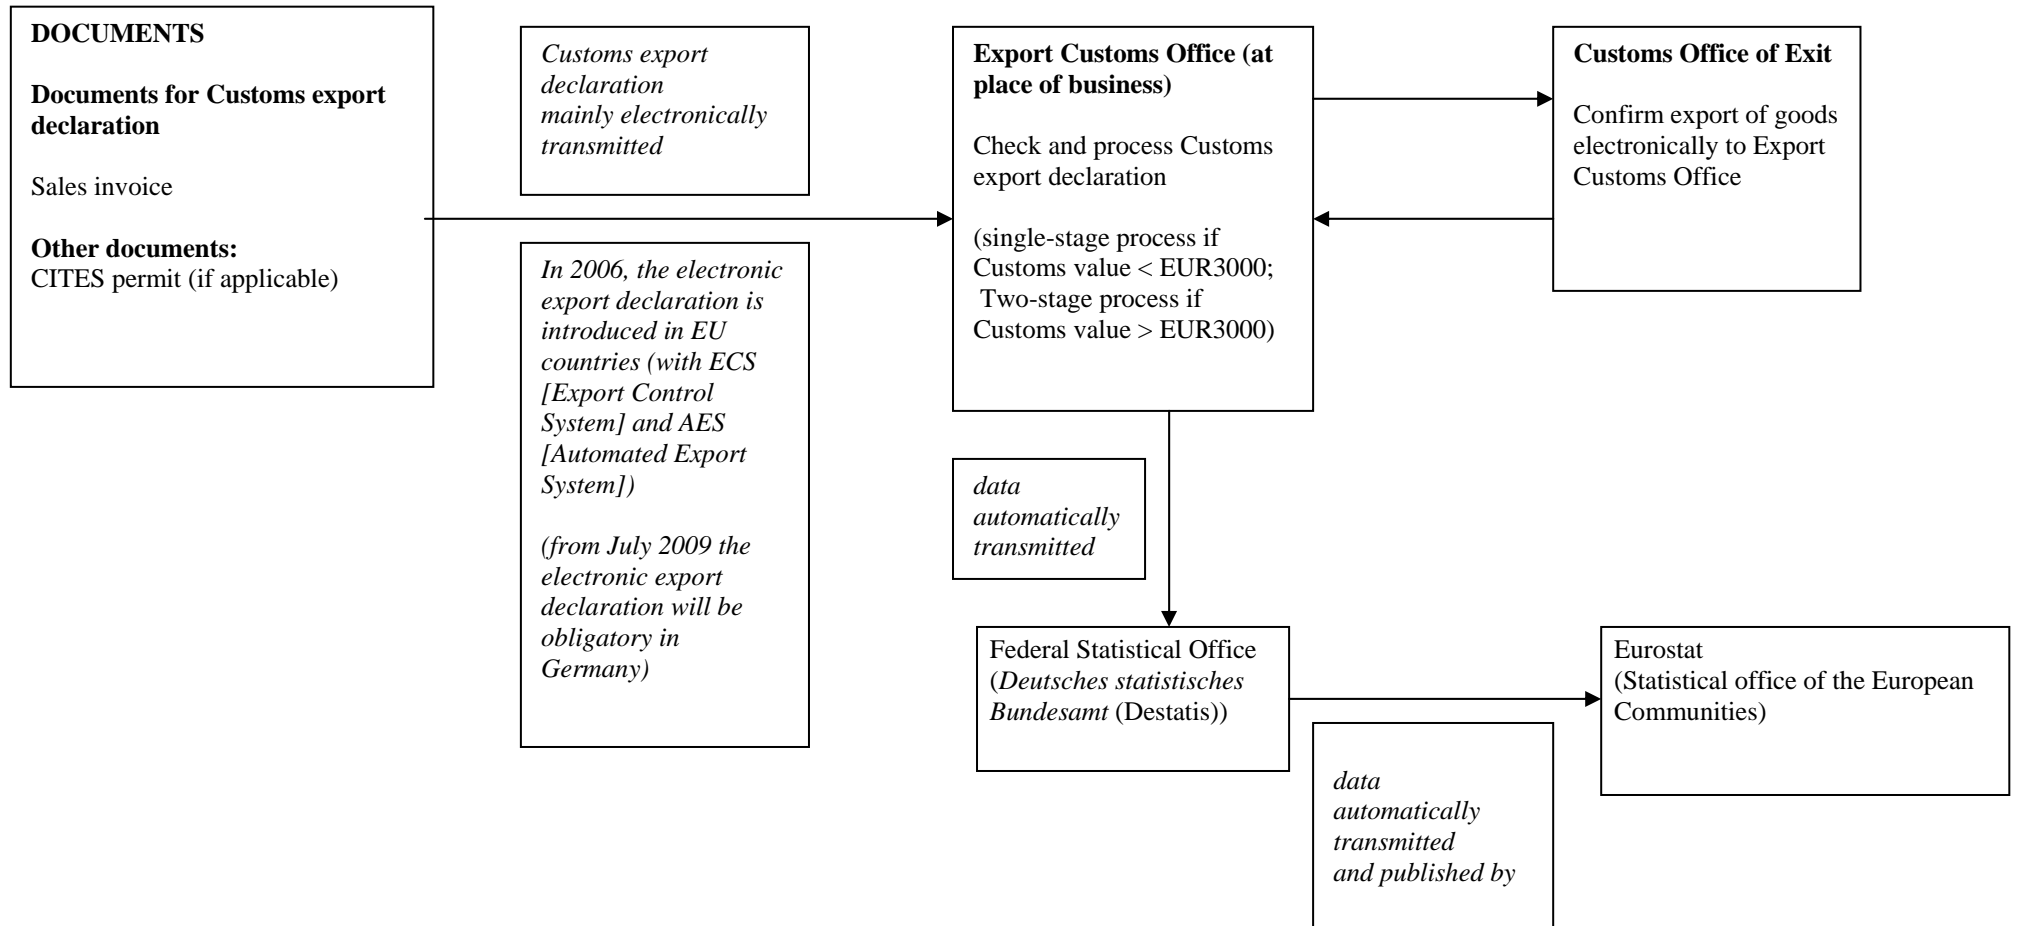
DOCUMENTS

Documents for Customs export declaration

Sales invoice

Other documents:
CITES permit (if applicable)

Customs export declaration mainly electronically transmitted

In 2006, the electronic export declaration is introduced in EU countries (with ECS [Export Control System] and AES [Automated Export System])

(from July 2009 the electronic export declaration will be obligatory in Germany)

Export Customs Office (at place of business)

Check and process Customs export declaration

(single-stage process if Customs value < EUR3000; Two-stage process if Customs value > EUR3000)

Customs Office of Exit

Confirm export of goods electronically to Export Customs Office

data automatically transmitted

Federal Statistical Office (Deutsches statistisches Bundesamt (Destatis))

data automatically transmitted and published by

Eurostat
(Statistical office of the European Communities)